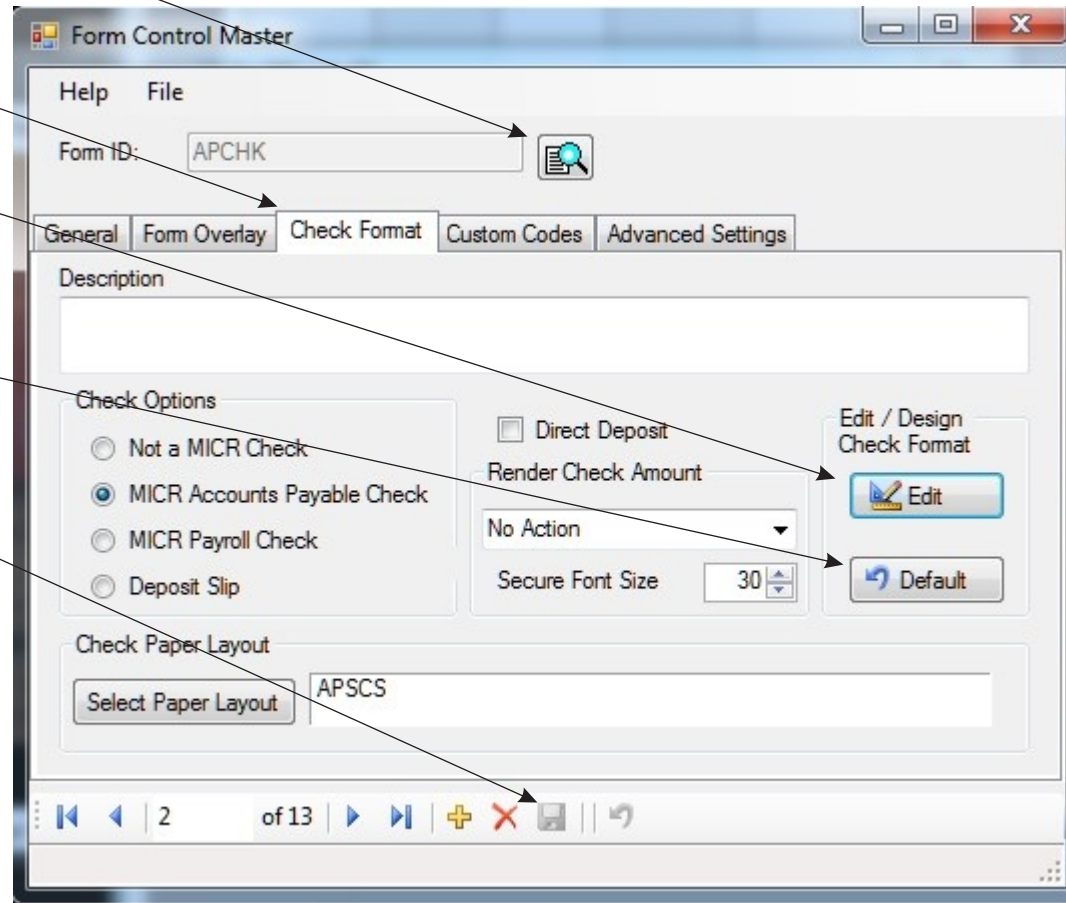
Form Control Master

Help File

Form ID: APCHK

General | Form Overlay | Check Format | Custom Codes | Advanced Settings

Description

Check Options

Not a MICR Check

MICR Accounts Payable Check

MICR Payroll Check

Deposit Slip

Direct Deposit

Render Check Amount

No Action

Secure Font Size 30

Edit / Design Check Format

Edit

Default

Check Paper Layout

Select Paper Layout

APSCS

2 of 13